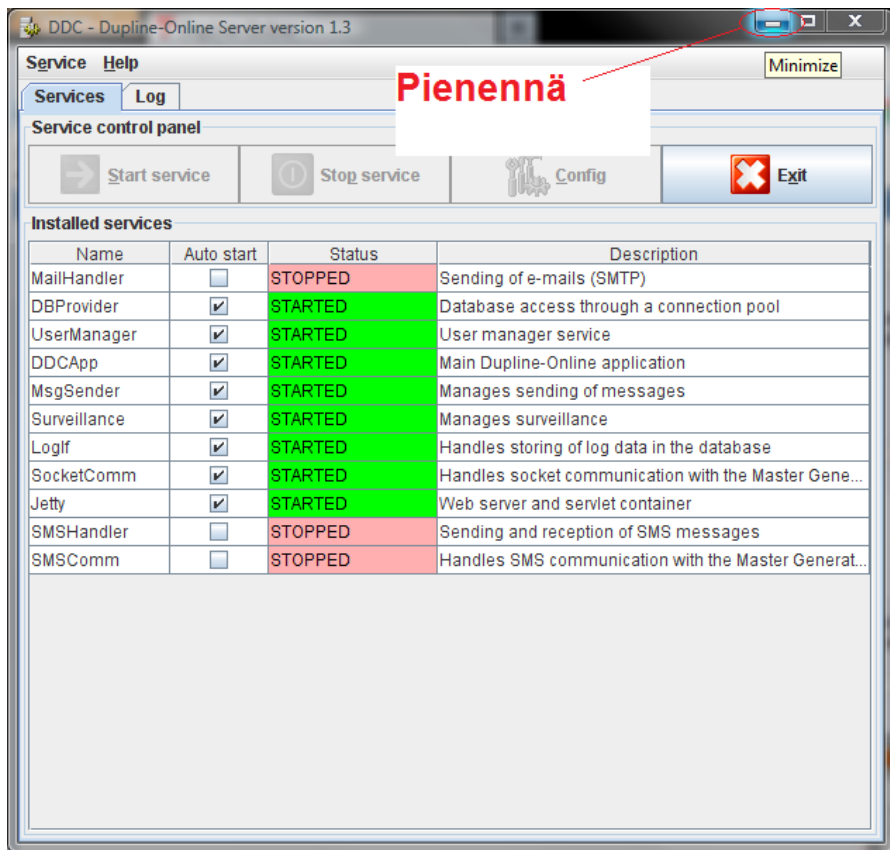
DDC - Dupline-Online Server version 1.3

Service Help

Minimize

Pienennä

Services Log

Service control panel

Start service Stop service Config Exit

Installed services

| Name | Auto start | Status | Description |
|---|---|---|---|
| MailHandler | ☐ | STOPPED | Sending of e-mails (SMTP) |
| DBProvider | ☑ | STARTED | Database access through a connection pool |
| UserManager | ☑ | STARTED | User manager service |
| DDCApp | ☑ | STARTED | Main Dupline-Online application |
| MsgSender | ☑ | STARTED | Manages sending of messages |
| Surveillance | ☑ | STARTED | Manages surveillance |
| LogIf | ☑ | STARTED | Handles storing of log data in the database |
| SocketComm | ☑ | STARTED | Handles socket communication with the Master Gene... |
| Jetty | ☑ | STARTED | Web server and servlet container |
| SMSHandler | ☐ | STOPPED | Sending and reception of SMS messages |
| SMSComm | ☐ | STOPPED | Handles SMS communication with the Master Generat... |